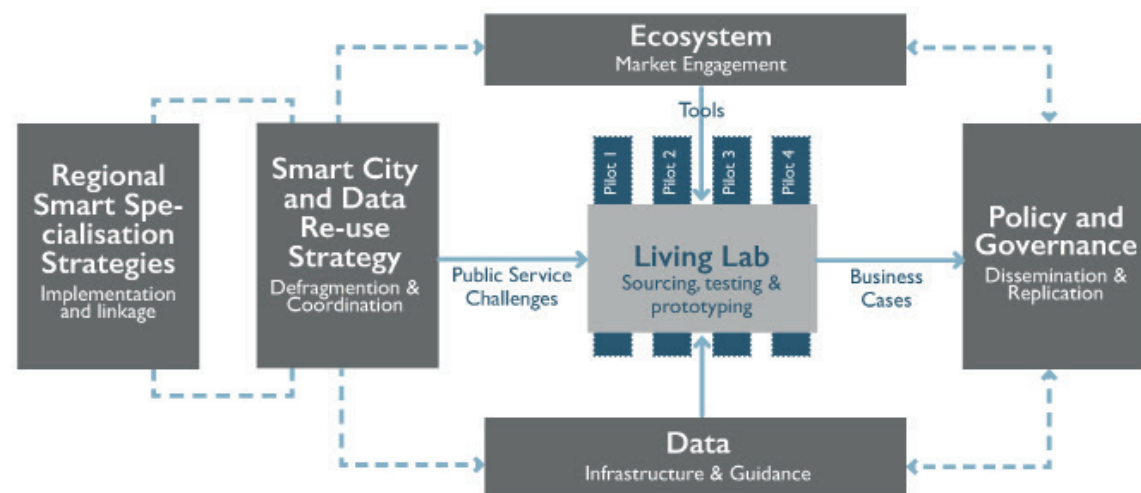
Ecosystem
Market Engagement

Tools

Regional Smart Specialisation Strategies
Implementation and linkage

Smart City and Data Re-use Strategy
Defragmention & Coordination

Public Service Challenges

Pilot 1
Pilot 2
Pilot 3
Pilot 4

Living Lab
Sourcing, testing & prototyping

Business Cases

Policy and Governance
Dissemination & Replication

Data
Infrastructure & Guidance